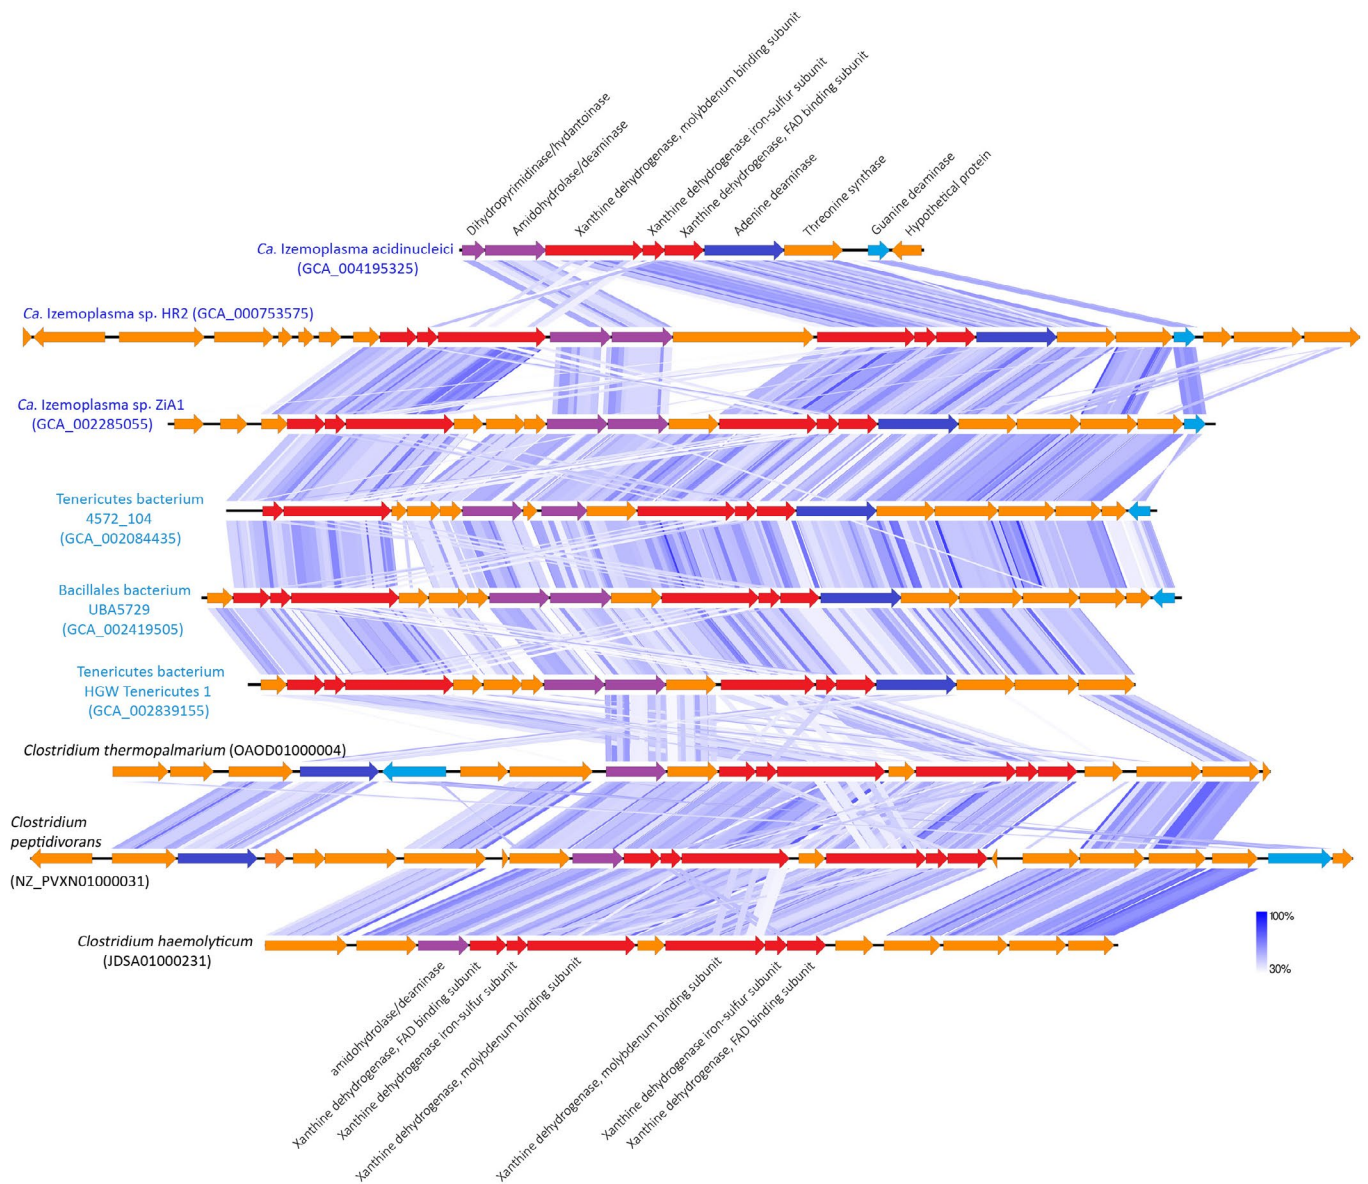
Dihydropyrimidinase/hydantoinase
Amidohydrolase/deaminase
Xanthine dehydrogenase, molybdenum binding subunit
Xanthine dehydrogenase iron-sulfur subunit
Xanthine dehydrogenase, FAD binding subunit
Adenine deaminase
Threonine synthase
Guanine deaminase
Hypothetical protein

*Ca.* Izemoplasma acidinucleici (GCA_004195325)

*Ca.* Izemoplasma sp. HR2 (GCA_000753575)

*Ca.* Izemoplasma sp. ZiA1 (GCA_002285055)

Tenericutes bacterium 4572_104 (GCA_002084435)

Bacillales bacterium UBA5729 (GCA_002419505)

Tenericutes bacterium HGW Tenericutes 1 (GCA_002839155)

*Clostridium thermopalmarium* (OAOD01000004)

*Clostridium peptidivorans* (NZ_PVXN01000031)

*Clostridium haemolyticum* (JDSA01000231)

100%
30%

amidohydrolase/deaminase
Xanthine dehydrogenase, FAD binding subunit
Xanthine dehydrogenase iron-sulfur subunit
Xanthine dehydrogenase, molybdenum binding subunit
Xanthine dehydrogenase, molybdenum binding subunit
Xanthine dehydrogenase iron-sulfur subunit
Xanthine dehydrogenase, FAD binding subunit